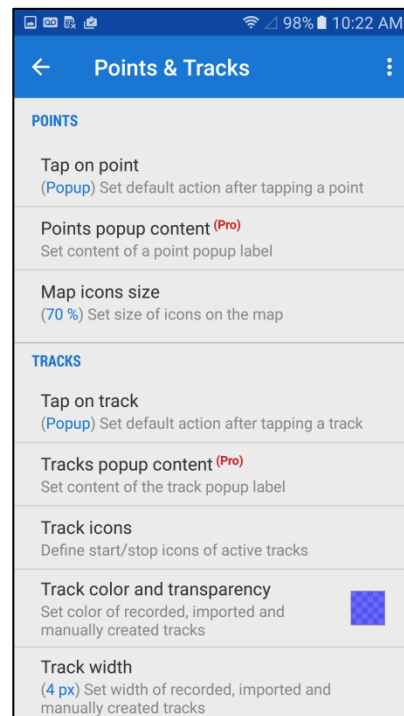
98% 10:22 AM

Points & Tracks

POINTS

Tap on point
(Popup) Set default action after tapping a point

Points popup content (Pro)
Set content of a point popup label

Map icons size
(70 %) Set size of icons on the map

TRACKS

Tap on track
(Popup) Set default action after tapping a track

Tracks popup content (Pro)
Set content of the track popup label

Track icons
Define start/stop icons of active tracks

Track color and transparency
Set color of recorded, imported and manually created tracks

Track width
(4 px) Set width of recorded, imported and manually created tracks